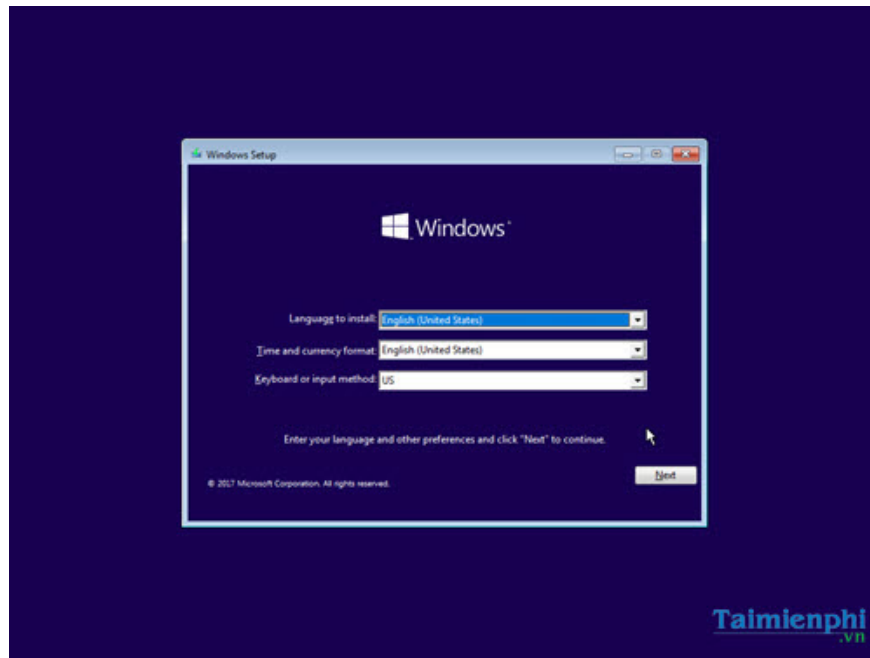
Windows Setup

Windows

Language to install: English (United States)

Time and currency format: English (United States)

Keyboard or input method: US

Enter your language and other preferences and click "Next" to continue.

© 2017 Microsoft Corporation. All rights reserved.

Next

Taimienphi.vn